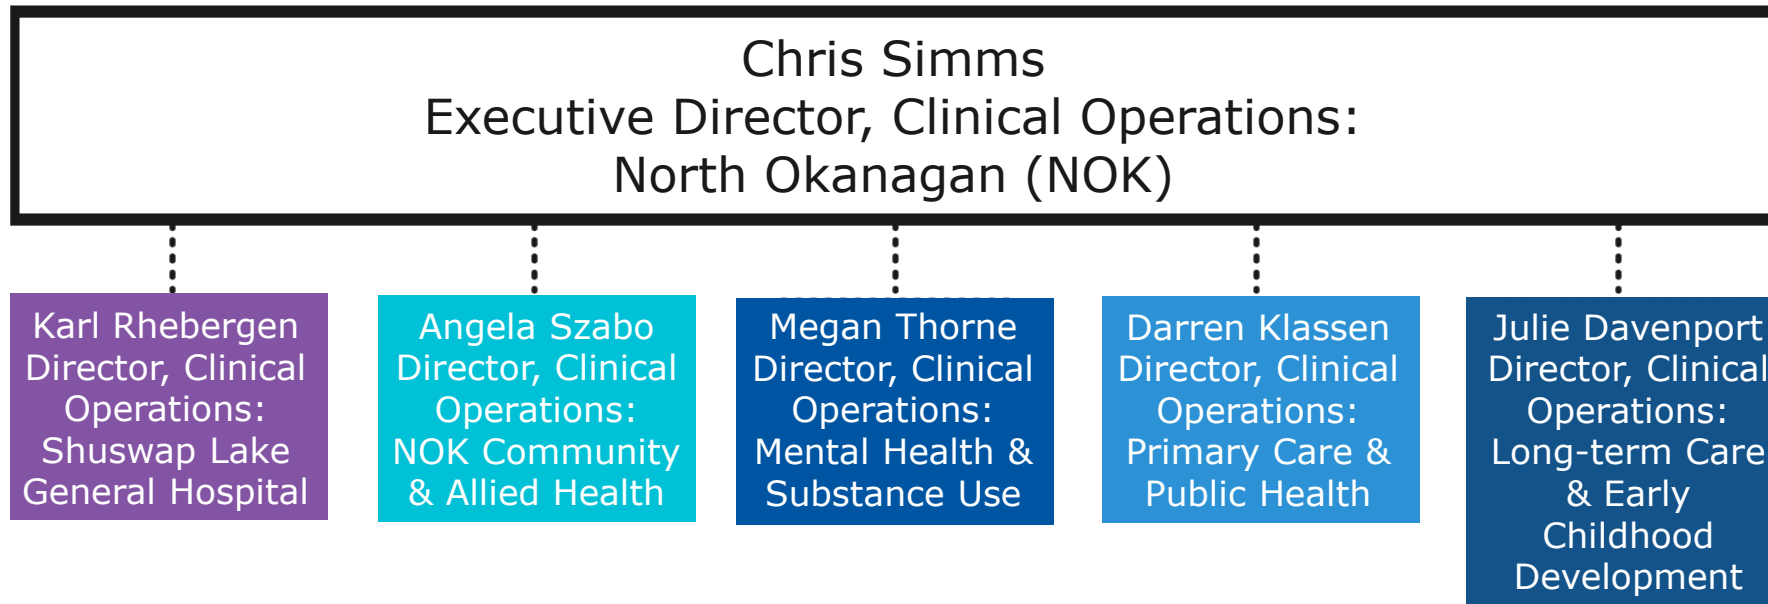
Chris Simms
Executive Director, Clinical Operations:
North Okanagan (NOK)

Karl Rhebergen
Director, Clinical Operations:
Shuswap Lake General Hospital

Angela Szabo
Director, Clinical Operations:
NOK Community & Allied Health

Megan Thorne
Director, Clinical Operations:
Mental Health & Substance Use

Darren Klassen
Director, Clinical Operations:
Primary Care & Public Health

Julie Davenport
Director, Clinical Operations:
Long-term Care & Early Childhood Development